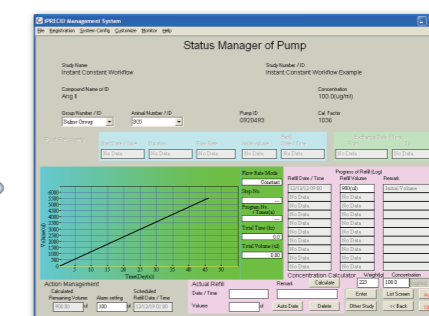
iPRECIO Management System

File Registration System Config Customize Monitor Help

Status Manager of Pump

Study Name
Instant Constant Workflow

Study Number / ID
Instant Constant Workflow Example

Compound Name or ID
Ang II

Concentration
100.0(ug/ml)

Group Number / ID
Saline Group

Animal Number / ID
003

Pump ID
0920493

Cal. Factor
1036

No Data
No Data
No Data
No Data
No Data
No Data

Flow Rate Mode
Constant

Step No.

Program No. / Time(s)

Total Time (hr)
0.0

Total Volume (ul)
0.00

Refill Date / Time
Progress of Refill (Log)
Refill Volume
Remark

12/12/12 09:00
900(ul)
Initial Volume

No Data
No Data
No Data
No Data
No Data
No Data
No Data
No Data
No Data
No Data
No Data
No Data
No Data
No Data
No Data
No Data

Volume(ul)
6000
5500
5000
4500
4000
3500
3000
2500
2000
1500
1000
500
0
5 10 15 20 25 30 35 40 45 50
Time(Day(s))

Action Management
Calculated Remaining Volume
900.00
Alarm setting
100
Scheduled Refill Date / Time
12/12/19 09:00

Actual Refill
Date / Time
Volume
ul
Auto Date
Delete

Concentration Calculator
Remark
Calculate
Weight
225
Concentration
100.0

Enter
List Screen
Other Study
<< Back